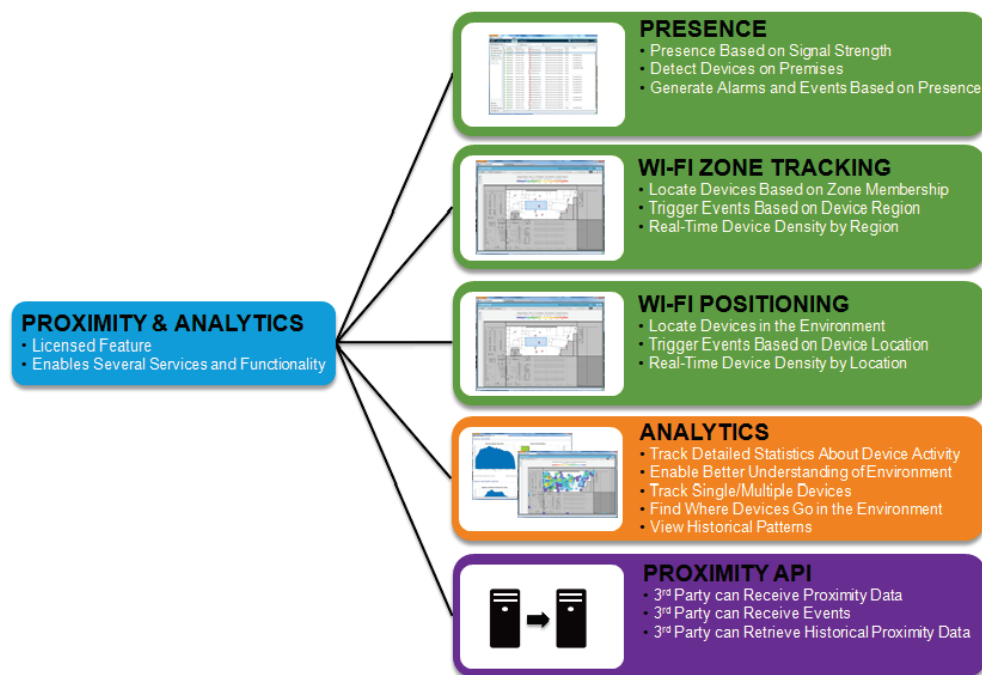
PROXIMITY & ANALYTICS
• Licensed Feature
• Enables Several Services and Functionality

PRESENCE
• Presence Based on Signal Strength
• Detect Devices on Premises
• Generate Alarms and Events Based on Presence

WI-FI ZONE TRACKING
• Locate Devices Based on Zone Membership
• Trigger Events Based on Device Region
• Real-Time Device Density by Region

WI-FI POSITIONING
• Locate Devices in the Environment
• Trigger Events Based on Device Location
• Real-Time Device Density by Location

ANALYTICS
• Track Detailed Statistics About Device Activity
• Enable Better Understanding of Environment
• Track Single/Multiple Devices
• Find Where Devices Go in the Environment
• View Historical Patterns

PROXIMITY API
• 3$^{rd}$ Party can Receive Proximity Data
• 3$^{rd}$ Party can Receive Events
• 3$^{rd}$ Party can Retrieve Historical Proximity Data